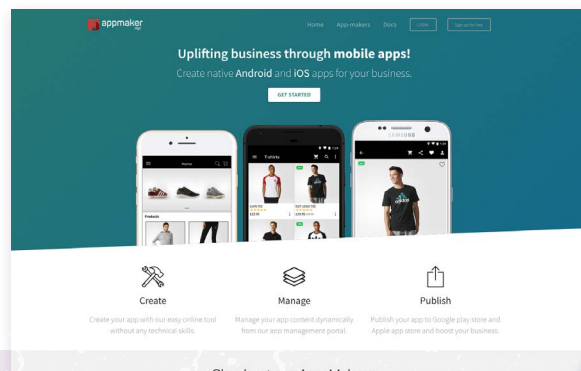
appmaker

Home App-makers Docs Login Sign up for free

Uplifting business through **mobile apps!**

Create native **Android** and **iOS** apps for your business.

GET STARTED

Home

Products

T-shirts

SAMSUNG

Create

Create your app with our easy online tool without any technical skills.

Manage

Manage your app content dynamically from our app management portal.

Publish

Publish your app to Google play store and Apple app store and boost your business.